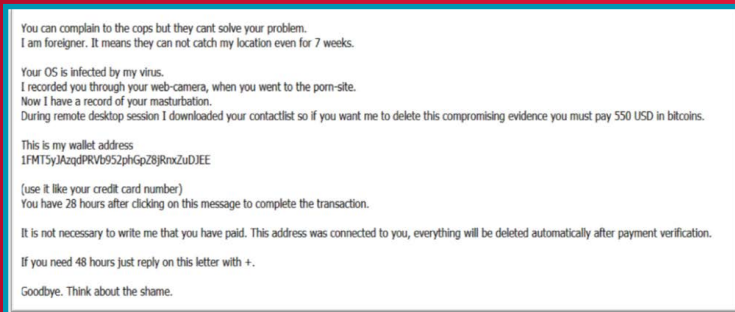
You can complain to the cops but they cant solve your problem.
I am foreigner. It means they can not catch my location even for 7 weeks.

Your OS is infected by my virus.
I recorded you through your web-camera, when you went to the porn-site.
Now I have a record of your masturbation.
During remote desktop session I downloaded your contactlist so if you want me to delete this compromising evidence you must pay 550 USD in bitcoins.

This is my wallet address
1FMT5yJAzqdPRVb952phGpZ8jRnxZuDJEE

(use it like your credit card number)
You have 28 hours after clicking on this message to complete the transaction.

It is not necessary to write me that you have paid. This address was connected to you, everything will be deleted automatically after payment verification.

If you need 48 hours just reply on this letter with +.

Goodbye. Think about the shame.